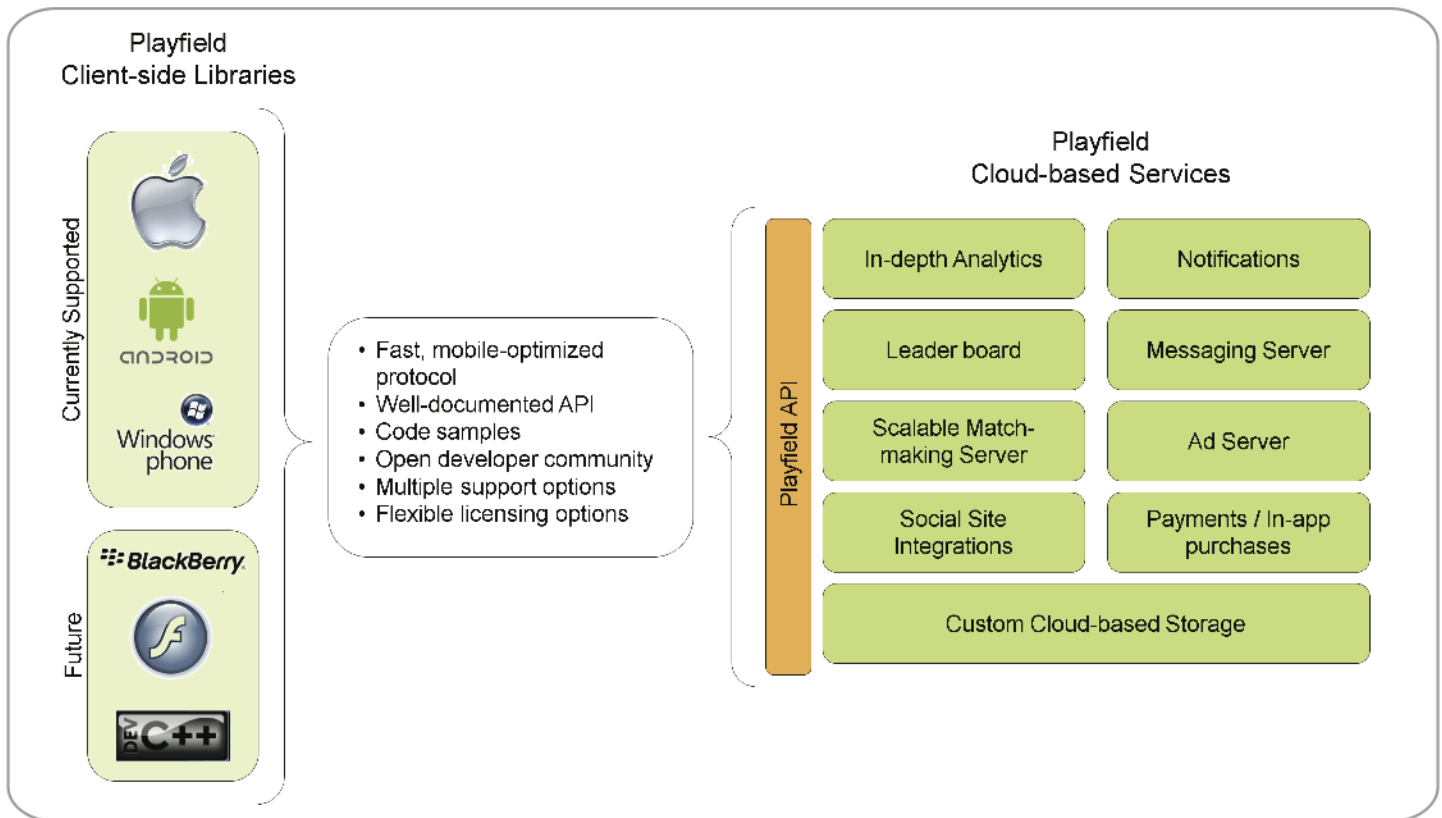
Playfield
Client-side Libraries

Currently Supported

ANDROID

Windows phone

Future

BlackBerry

DEV C++

• Fast, mobile-optimized protocol
• Well-documented API
• Code samples
• Open developer community
• Multiple support options
• Flexible licensing options

Playfield
Cloud-based Services

Playfield API

In-depth Analytics

Notifications

Leader board

Messaging Server

Scalable Matchmaking Server

Ad Server

Social Site Integrations

Payments / In-app purchases

Custom Cloud-based Storage